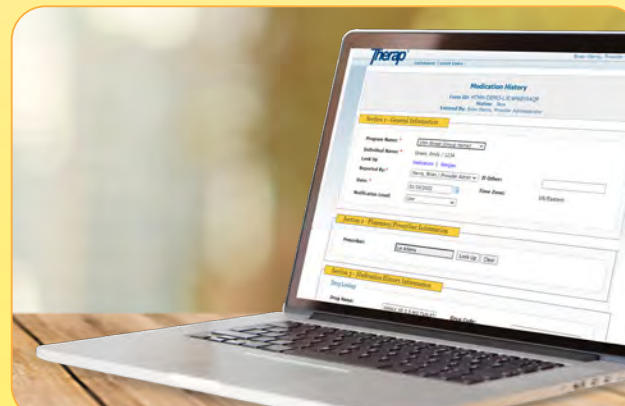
Therap
Brian Harris, Provider

Medication History
Form ID: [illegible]
Status: New
Entered By: Brian Harris, Provider Administrator

Section 1 - General Information

Program Name: Elm Street Group Home
Individual Name: Green, Emily / 1234
Look Up: Individuals | Staff
Reported By: Harris, Brian / Provider Administrator
If Other:
Date: 01/10/2022
Time Zone: US/Eastern
Notification Level: Low

Section 2 - Physician / Prescriber Information

Prescriber: Liz Adams
Look Up
Clear

Section 3 - Medication History Information

Drug Lookup
Drug Name:
Drug Code: